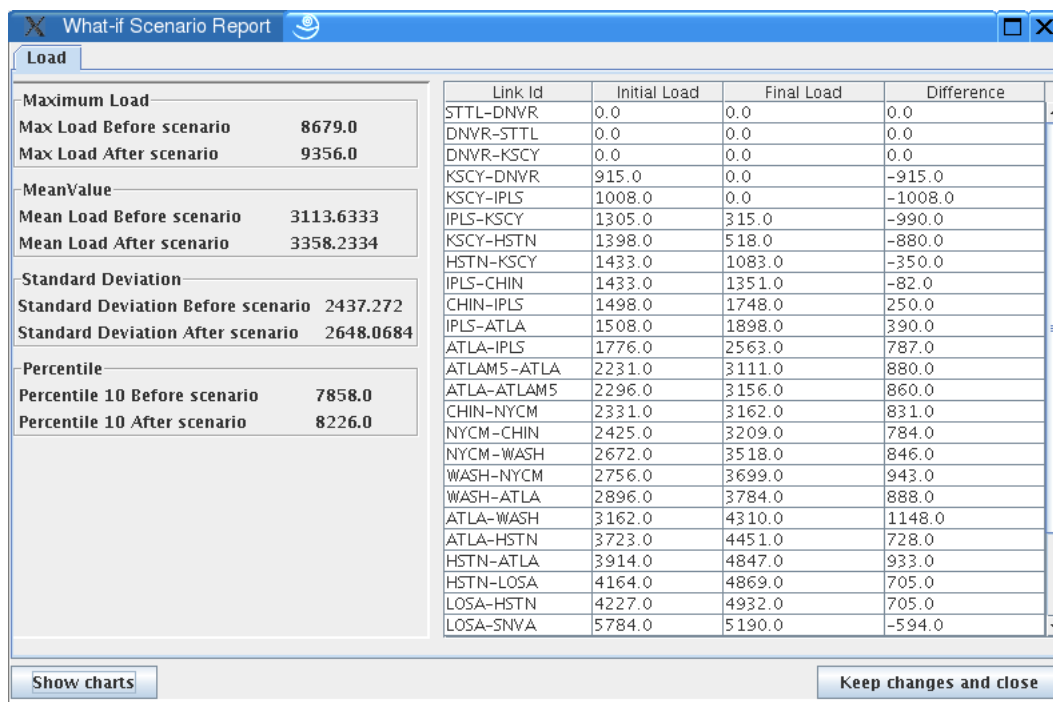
What-if Scenario Report

Load

Maximum Load
Max Load Before scenario 8679.0
Max Load After scenario 9356.0

MeanValue
Mean Load Before scenario 3113.6333
Mean Load After scenario 3358.2334

Standard Deviation
Standard Deviation Before scenario 2437.272
Standard Deviation After scenario 2648.0684

Percentile
Percentile 10 Before scenario 7858.0
Percentile 10 After scenario 8226.0

| Link Id | Initial Load | Final Load | Difference |
|---|---|---|---|
| STTL-DNVR | 0.0 | 0.0 | 0.0 |
| DNVR-STTL | 0.0 | 0.0 | 0.0 |
| DNVR-KSCY | 0.0 | 0.0 | 0.0 |
| KSCY-DNVR | 915.0 | 0.0 | -915.0 |
| KSCY-IPLS | 1008.0 | 0.0 | -1008.0 |
| IPLS-KSCY | 1305.0 | 315.0 | -990.0 |
| KSCY-HSTN | 1398.0 | 518.0 | -880.0 |
| HSTN-KSCY | 1433.0 | 1083.0 | -350.0 |
| IPLS-CHIN | 1433.0 | 1351.0 | -82.0 |
| CHIN-IPLS | 1498.0 | 1748.0 | 250.0 |
| IPLS-ATLA | 1508.0 | 1898.0 | 390.0 |
| ATLA-IPLS | 1776.0 | 2563.0 | 787.0 |
| ATLAM5-ATLA | 2231.0 | 3111.0 | 880.0 |
| ATLA-ATLAM5 | 2296.0 | 3156.0 | 860.0 |
| CHIN-NYCM | 2331.0 | 3162.0 | 831.0 |
| NYCM-CHIN | 2425.0 | 3209.0 | 784.0 |
| NYCM-WASH | 2672.0 | 3518.0 | 846.0 |
| WASH-NYCM | 2756.0 | 3699.0 | 943.0 |
| WASH-ATLA | 2896.0 | 3784.0 | 888.0 |
| ATLA-WASH | 3162.0 | 4310.0 | 1148.0 |
| ATLA-HSTN | 3723.0 | 4451.0 | 728.0 |
| HSTN-ATLA | 3914.0 | 4847.0 | 933.0 |
| HSTN-LOSA | 4164.0 | 4869.0 | 705.0 |
| LOSA-HSTN | 4227.0 | 4932.0 | 705.0 |
| LOSA-SNVA | 5784.0 | 5190.0 | -594.0 |

Show charts

Keep changes and close